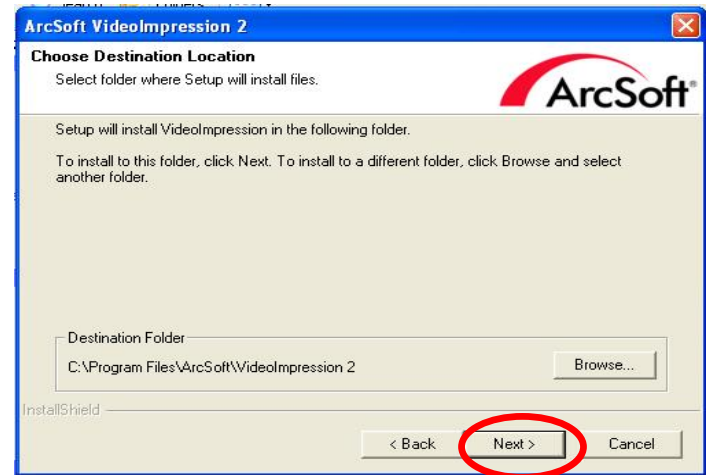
ArcSoft VideoImpression 2

Choose Destination Location
Select folder where Setup will install files.

ArcSoft

Setup will install VideoImpression in the following folder.

To install to this folder, click Next. To install to a different folder, click Browse and select another folder.

Destination Folder
C:\Program Files\ArcSoft\VideoImpression 2

Browse...

InstallShield

< Back

Next >

Cancel